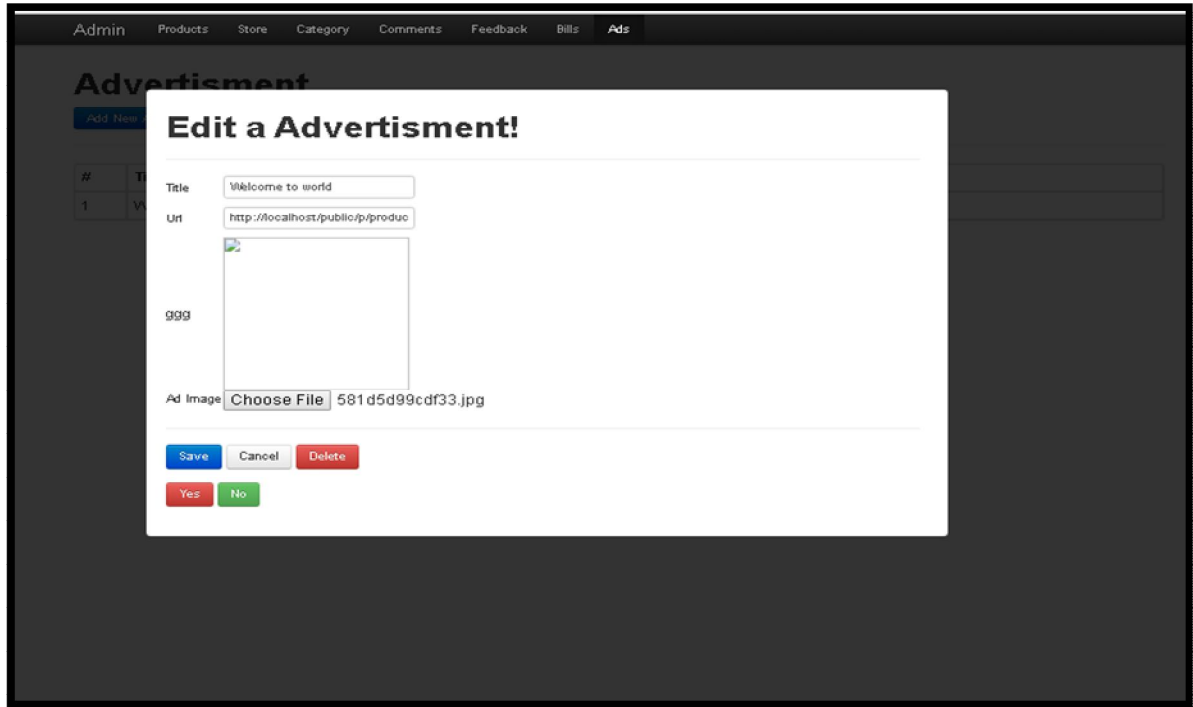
Admin Products Store Category Comments Feedback Bills Ads

Advertisment

Add New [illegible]

| # | Ti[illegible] |
|---|---|
| 1 | W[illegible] |

Edit a Advertisment!

Title Welcome to world

Url http://localhost/public/p/produc

ggg

Ad Image Choose File 581d5d99cdf33.jpg

Save Cancel Delete

Yes No